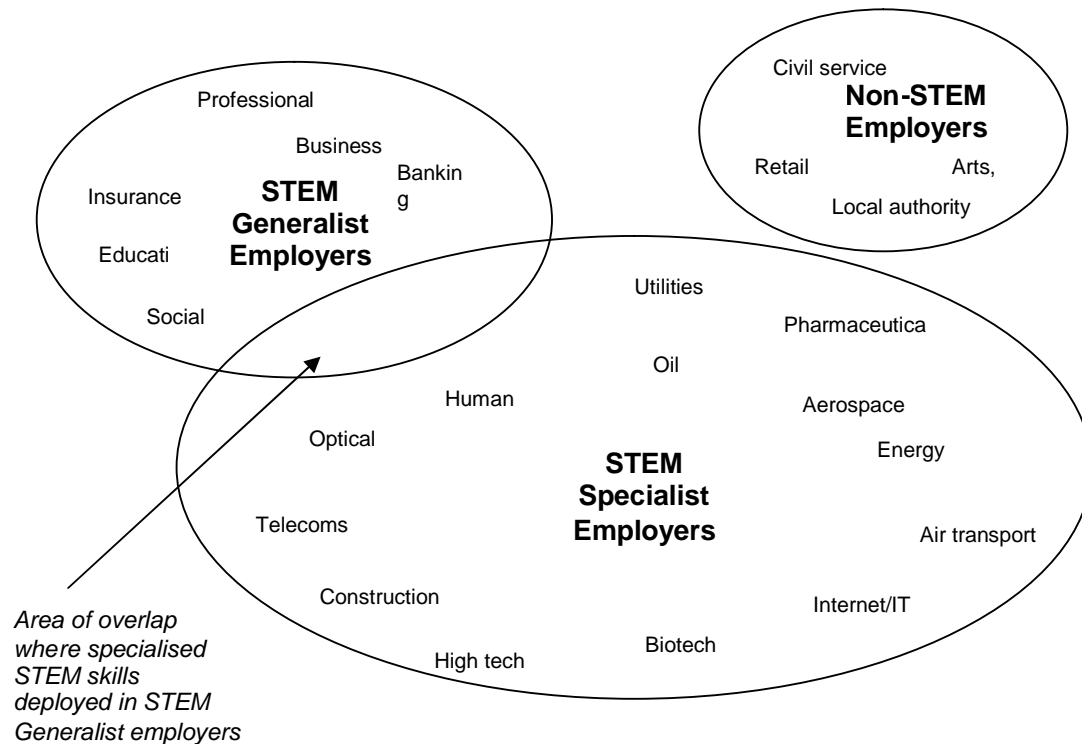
Professional

Business

Insurance

STEM Generalist Employers

Bankin g

Educati

Social

Civil service

Non-STEM Employers

Retail

Arts,

Local authority

Utilities

Pharmaceutica

Oil

Human

Aerospace

Optical

Energy

STEM Specialist Employers

Telecoms

Air transport

Construction

Internet/IT

Biotech

High tech

*Area of overlap where specialised STEM skills deployed in STEM Generalist employers*